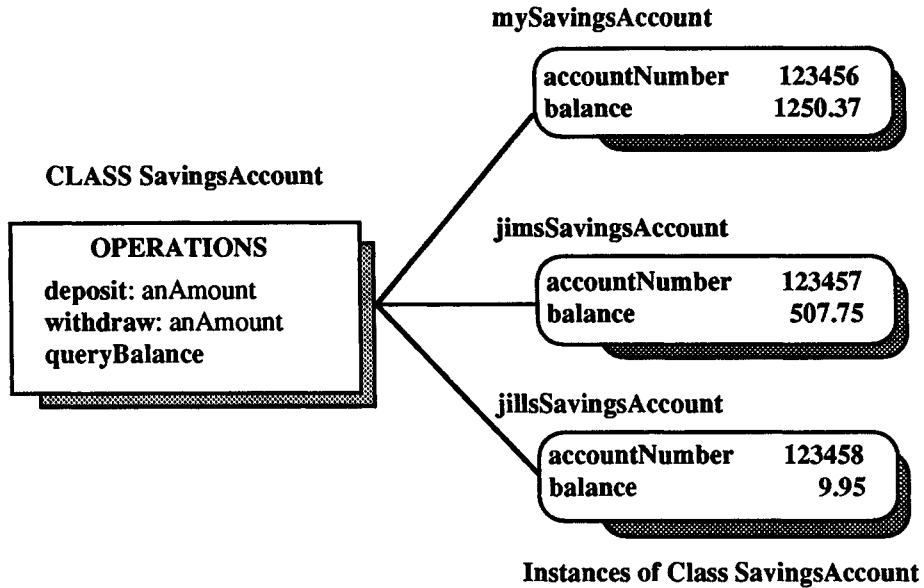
CLASS SavingsAccount

OPERATIONS
deposit: anAmount
withdraw: anAmount
queryBalance

mySavingsAccount

accountNumber 123456
balance 1250.37

jimsSavingsAccount

accountNumber 123457
balance 507.75

jillsSavingsAccount

accountNumber 123458
balance 9.95

Instances of Class SavingsAccount